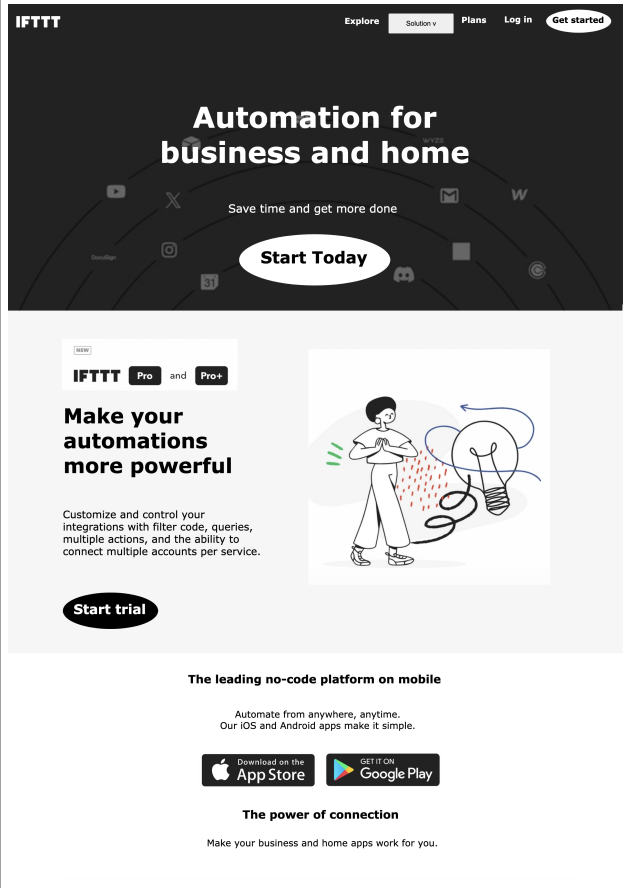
IFTTT

Explore Solution v Plans Log in Get started

Automation for business and home

Save time and get more done

Start Today

NEW

IFTTT Pro and Pro+

Make your automations more powerful

Customize and control your integrations with filter code, queries, multiple actions, and the ability to connect multiple accounts per service.

Start trial

The leading no-code platform on mobile

Automate from anywhere, anytime.
Our iOS and Android apps make it simple.

Download on the App Store

GET IT ON Google Play

The power of connection

Make your business and home apps work for you.